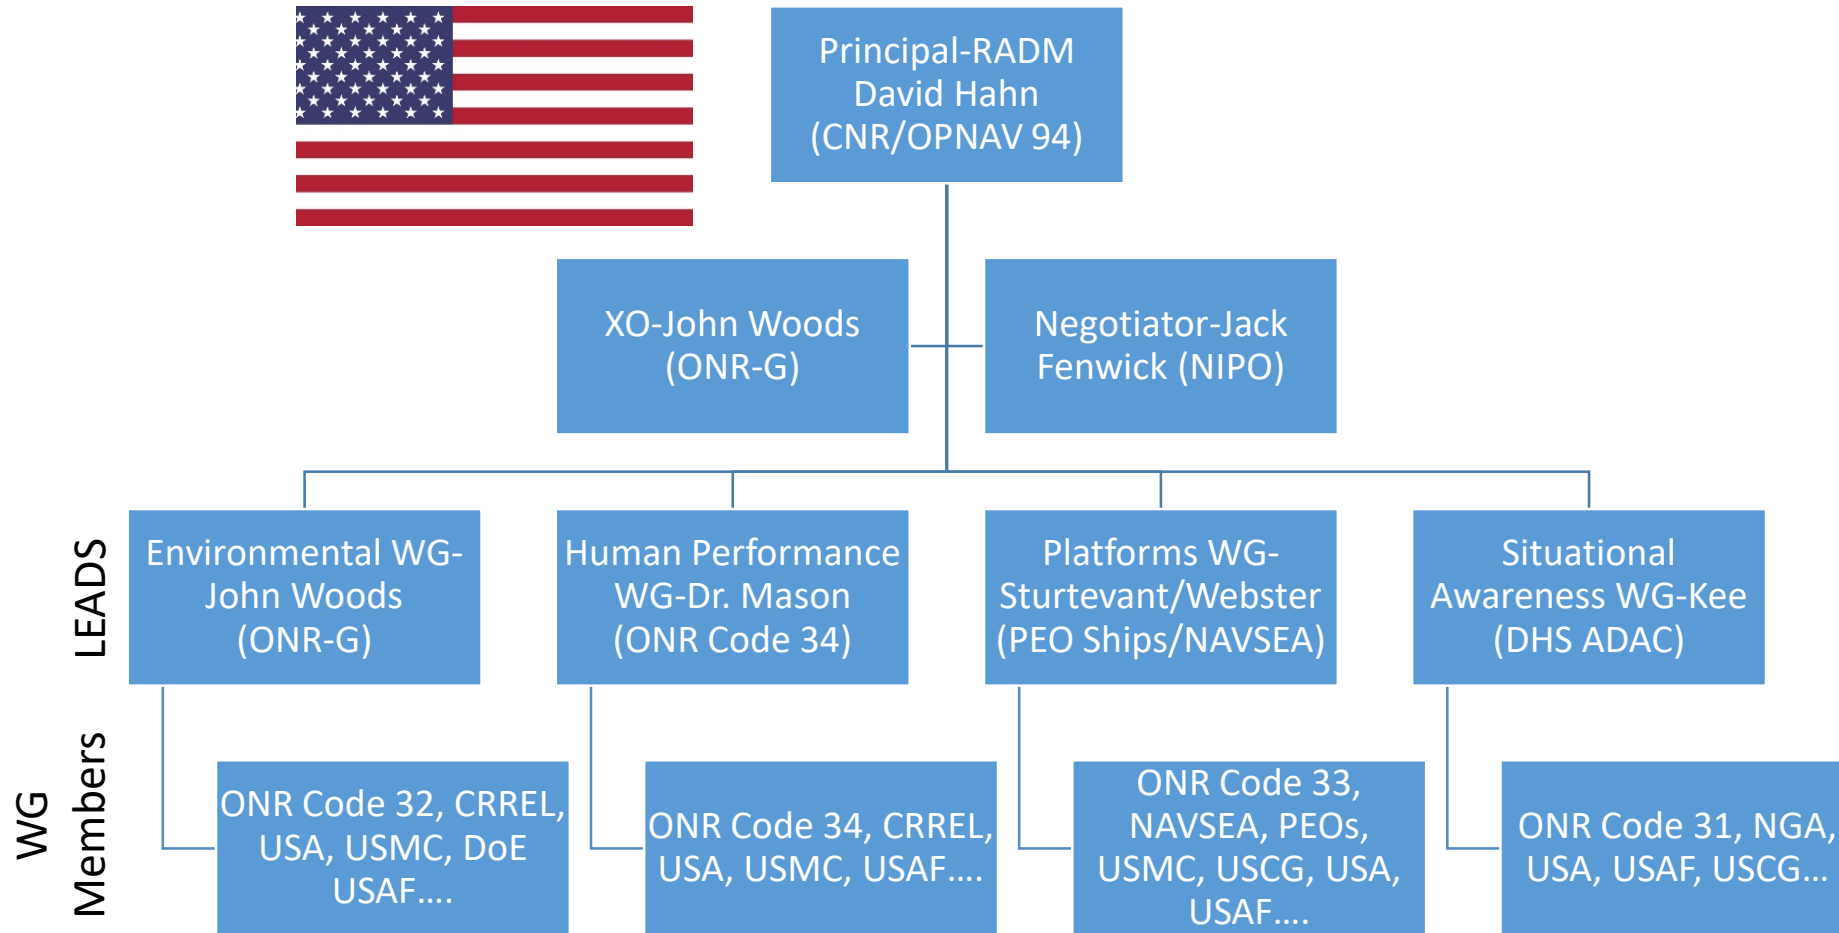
Principal-RADM David Hahn (CNR/OPNAV 94)

XO-John Woods (ONR-G)

Negotiator-Jack Fenwick (NIPO)

LEADS

Environmental WG-John Woods (ONR-G)

Human Performance WG-Dr. Mason (ONR Code 34)

Platforms WG-Sturtevant/Webster (PEO Ships/NAVSEA)

Situational Awareness WG-Kee (DHS ADAC)

WG Members

ONR Code 32, CRREL, USA, USMC, DoE USAF….

ONR Code 34, CRREL, USA, USMC, USAF….

ONR Code 33, NAVSEA, PEOs, USMC, USCG, USA, USAF….

ONR Code 31, NGA, USA, USAF, USCG…